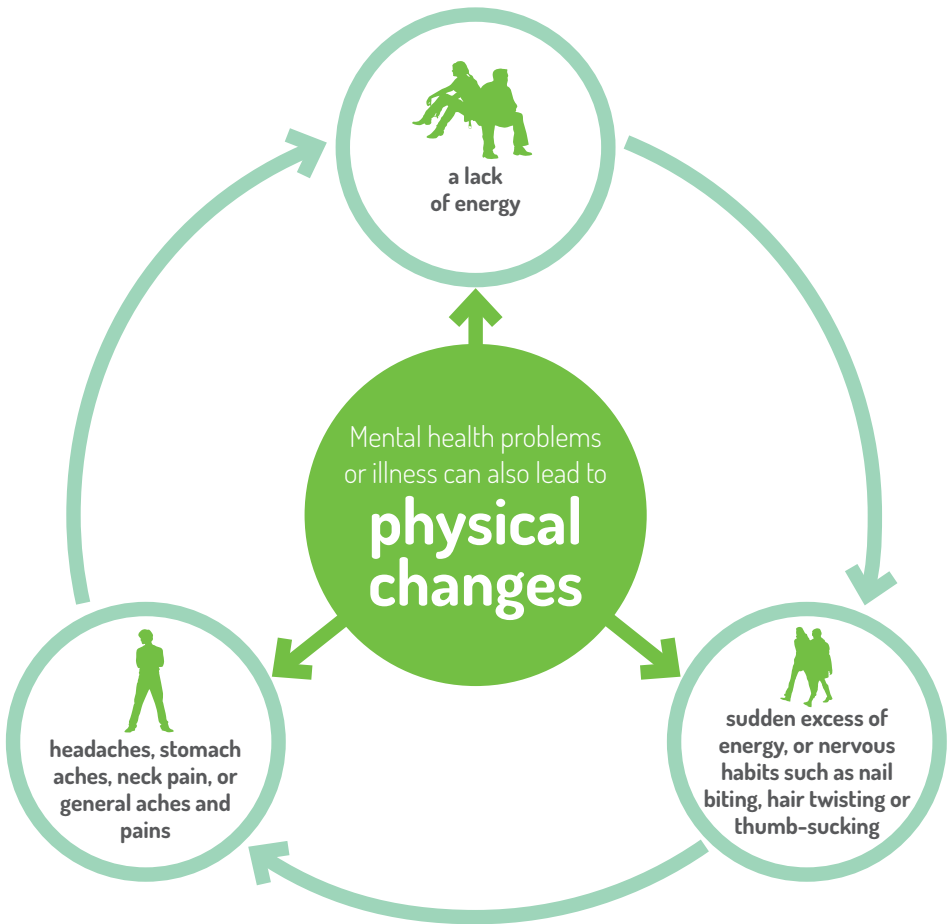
a lack of energy

Mental health problems or illness can also lead to
physical changes

headaches, stomach aches, neck pain, or general aches and pains

sudden excess of energy, or nervous habits such as nail biting, hair twisting or thumb-sucking